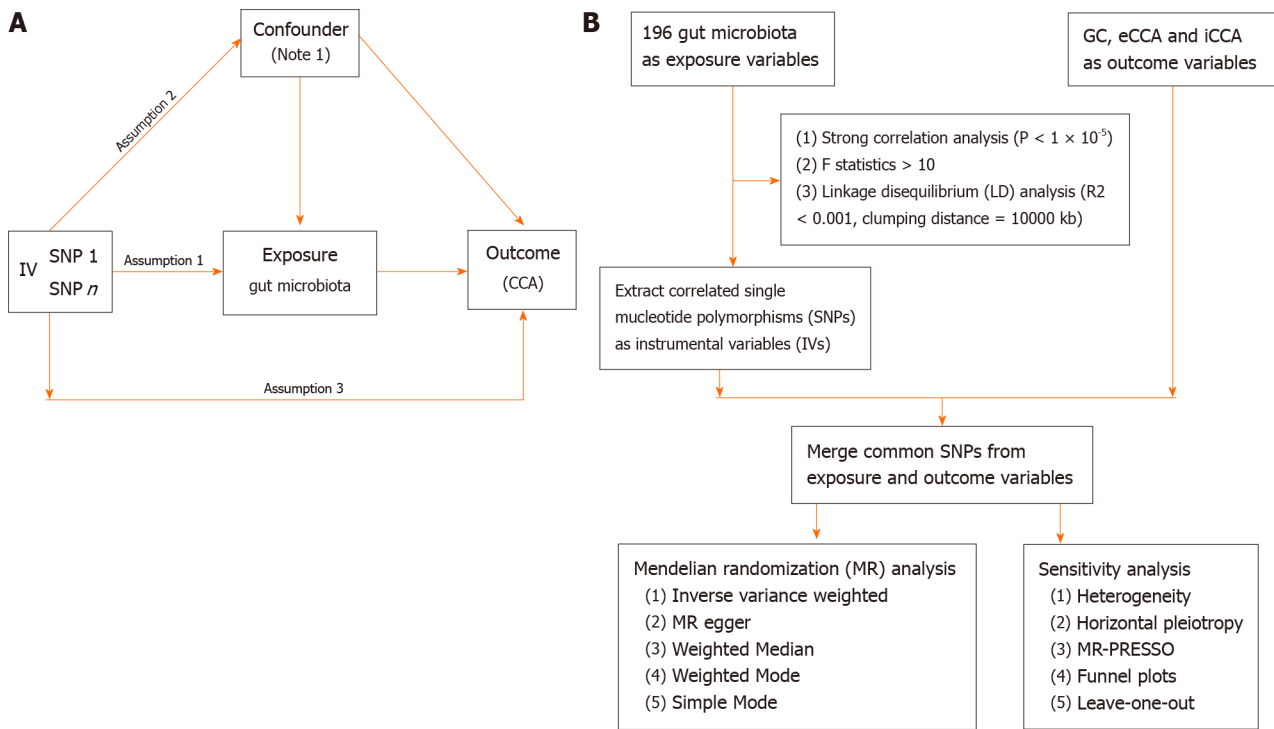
A

Confounder
(Note 1)

Assumption 2

IV SNP 1
SNP $n$

Assumption 1

Exposure
gut microbiota

Outcome
(CCA)

Assumption 3

B

196 gut microbiota as exposure variables

GC, eCCA and iCCA as outcome variables

(1) Strong correlation analysis (P < $1 \times 10^{-5}$)
(2) F statistics > 10
(3) Linkage disequilibrium (LD) analysis (R2 < 0.001, clumping distance = 10000 kb)

Extract correlated single mucleotide polymorphisms (SNPs) as instrumental variables (IVs)

Merge common SNPs from exposure and outcome variables

Mendelian randomization (MR) analysis
(1) Inverse variance weighted
(2) MR egger
(3) Weighted Median
(4) Weighted Mode
(5) Simple Mode

Sensitivity analysis
(1) Heterogeneity
(2) Horizontal pleiotropy
(3) MR-PRESSO
(4) Funnel plots
(5) Leave-one-out